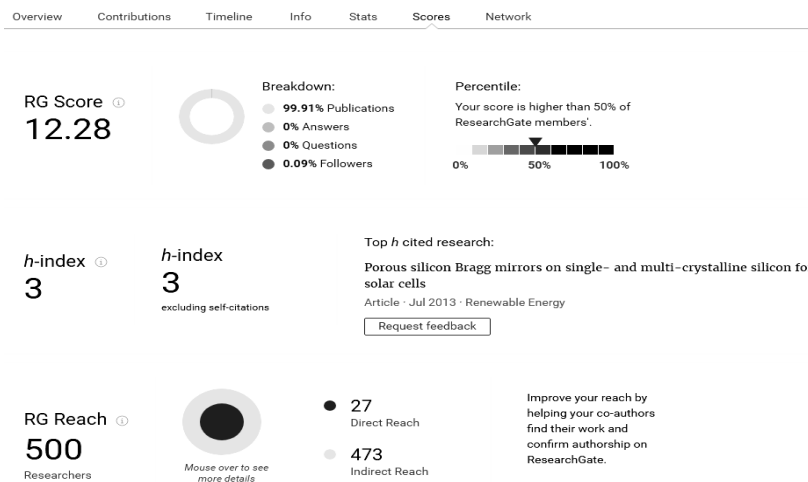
Overview Contributions Timeline Info Stats Scores Network

RG Score
12.28

Breakdown:
99.91% Publications
0% Answers
0% Questions
0.09% Followers

Percentile:
Your score is higher than 50% of ResearchGate members'.
0% 50% 100%

h-index
3

h-index
3
excluding self-citations

Top h cited research:
Porous silicon Bragg mirrors on single- and multi-crystalline silicon fo solar cells
Article · Jul 2013 · Renewable Energy
Request feedback

RG Reach
500
Researchers

Mouse over to see more details

27
Direct Reach

473
Indirect Reach

Improve your reach by helping your co-authors find their work and confirm authorship on ResearchGate.